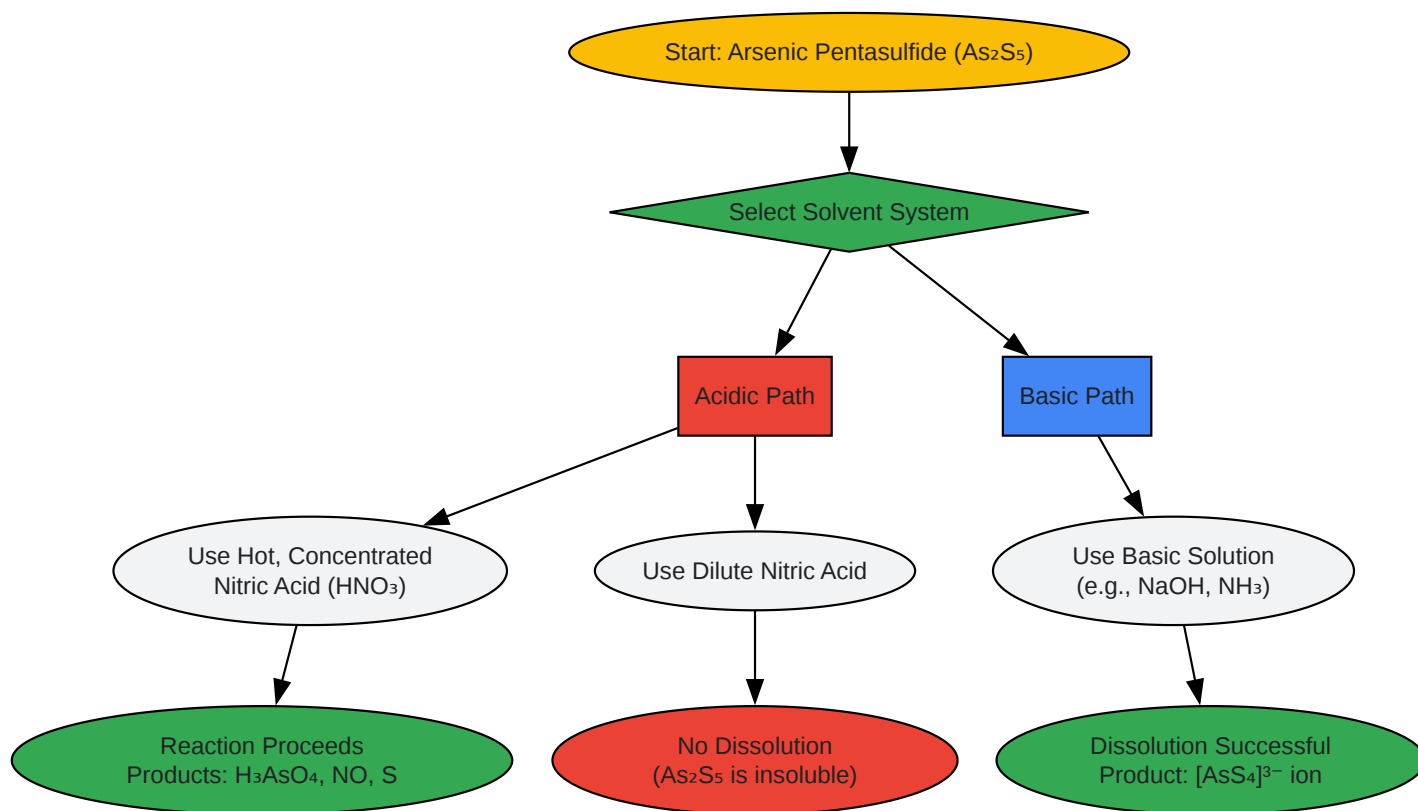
Start: Arsenic Pentasulfide ($As_2S_5$)

Select Solvent System

Acidic Path

Basic Path

Use Hot, Concentrated Nitric Acid ($HNO_3$)

Use Dilute Nitric Acid

Use Basic Solution (e.g., NaOH, $NH_3$)

Reaction Proceeds Products: $H_3AsO_4$, NO, S

No Dissolution ($As_2S_5$ is insoluble)

Dissolution Successful Product: $[AsS_4]^{3-}$ ion